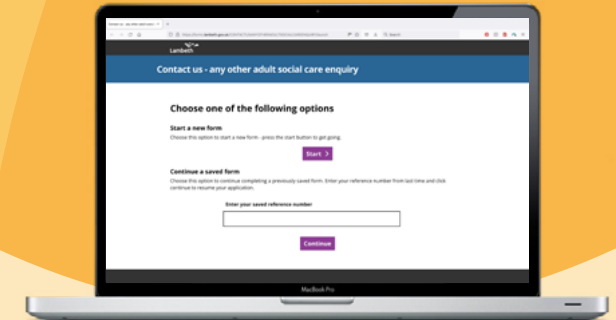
Contact us - any other adult social care enquiry

Choose one of the following options

Start a new form

Choose this option to start a new form - press the start button to get going.

Start >

Continue a saved form

Choose this option to continue completing a previously saved form. Enter your reference number from last time and click continue to resume your application.

Enter your saved reference number

Continue

Lambeth

MacBook Pro